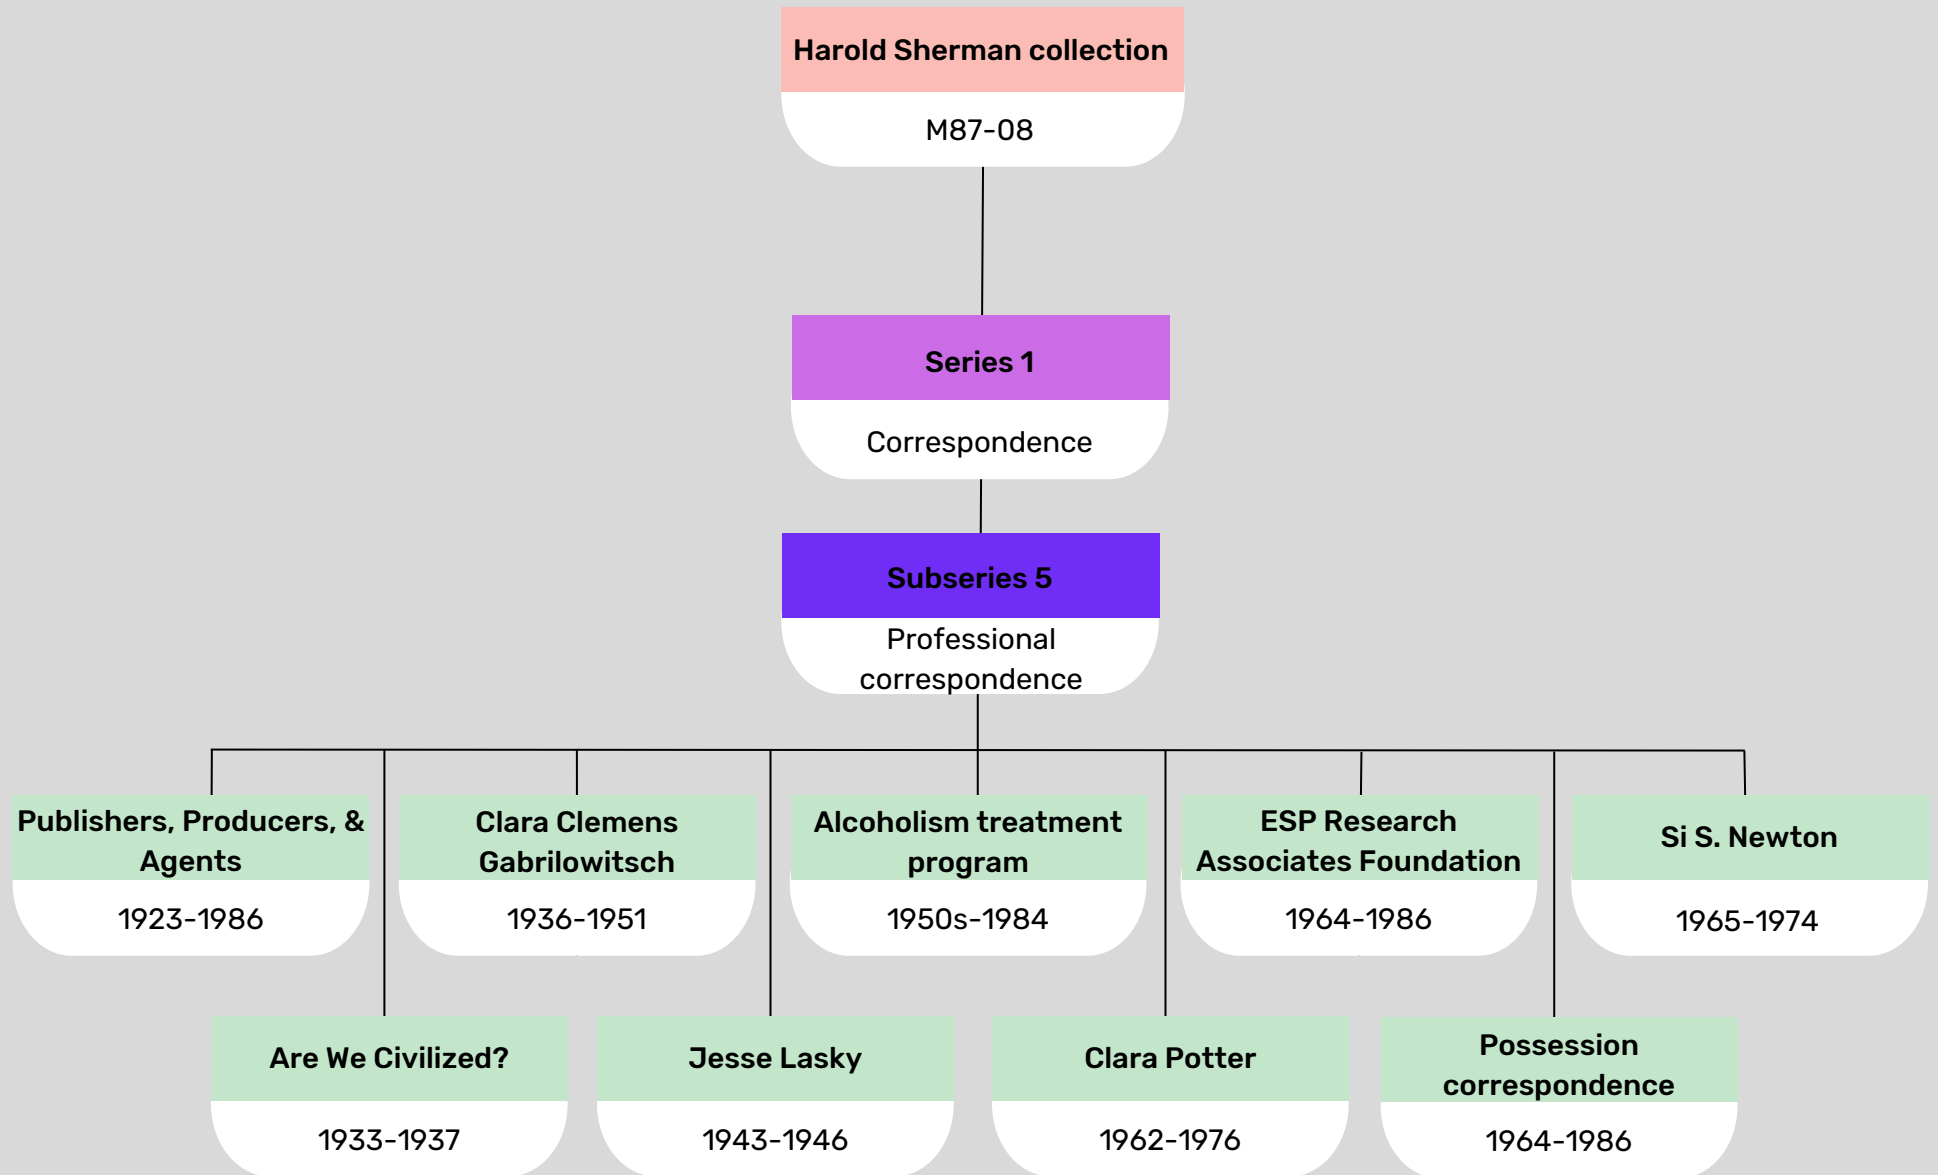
Harold Sherman collection
M87-08

Series 1
Correspondence

Subseries 5
Professional correspondence

Publishers, Producers, & Agents
1923-1986

Clara Clemens Gabrilowitsch
1936-1951

Alcoholism treatment program
1950s-1984

ESP Research Associates Foundation
1964-1986

Si S. Newton
1965-1974

Are We Civilized?
1933-1937

Jesse Lasky
1943-1946

Clara Potter
1962-1976

Possession correspondence
1964-1986